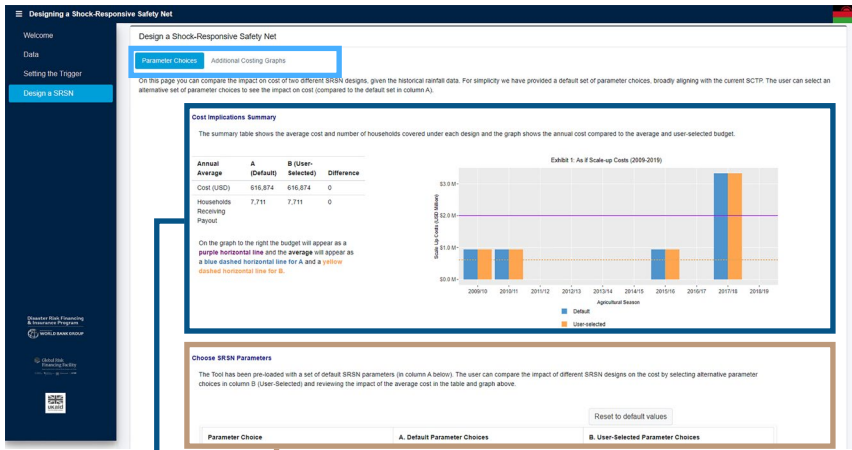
≡ Designing a Shock-Responsive Safety Net

Welcome
Data
Setting the Trigger
Design a SRSN

Disaster Risk Financing & Insurance Program
WORLD BANK GROUP
Global Risk Financing Facility
ukaid

Design a Shock-Responsive Safety Net

Parameter Choices | Additional Costing Graphs

On this page you can compare the impact on cost of two different SRSN designs, given the historical rainfall data. For simplicity we have provided a default set of parameter choices, broadly aligning with the current SCTP. The user can select an alternative set of parameter choices to see the impact on cost (compared to the default set in column A).

Cost Implications Summary

The summary table shows the average cost and number of households covered under each design and the graph shows the annual cost compared to the average and user-selected budget.

| Annual Average | A (Default) | B (User-Selected) | Difference |
|---|---|---|---|
| Cost (USD) | 616,874 | 616,874 | 0 |
| Households Receiving Payout | 7,711 | 7,711 | 0 |

On the graph to the right the budget will appear as a purple horizontal line and the average will appear as a blue dashed horizontal line for A and a yellow dashed horizontal line for B.

Exhibit 1: As if Scale-up Costs (2009-2019)

Scale Up Costs (USD Millions)
$3.0 M
$2.0 M
$1.0 M
$0.0 M
2009/10 2010/11 2011/12 2012/13 2013/14 2014/15 2015/16 2016/17 2017/18 2018/19
Agricultural Season
Default
User-selected

Choose SRSN Parameters

The Tool has been pre-loaded with a set of default SRSN parameters (in column A below). The user can compare the impact of different SRSN designs on the cost by selecting alternative parameter choices in column B (User-Selected) and reviewing the impact of the average cost in the table and graph above.

Reset to default values

| Parameter Choice | A. Default Parameter Choices | B. User-Selected Parameter Choices |
|---|---|---|